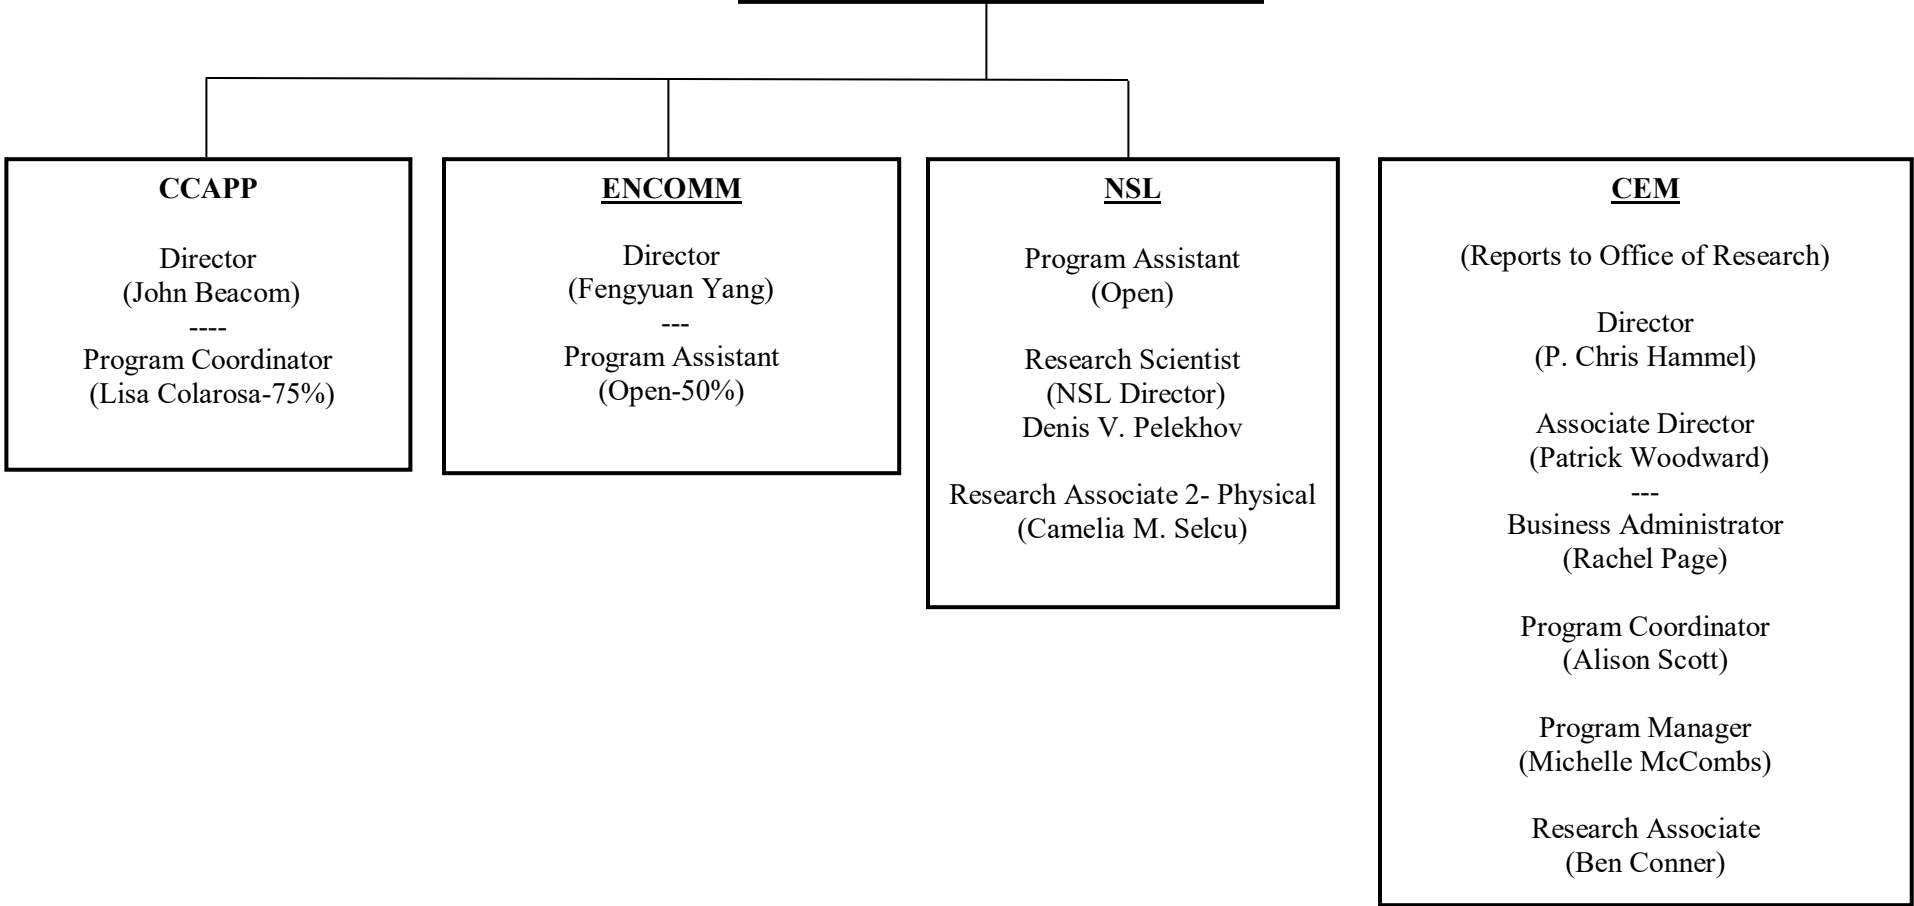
CCAPP

Director
(John Beacom)
----
Program Coordinator
(Lisa Colarosa-75%)

ENCOMM

Director
(Fengyuan Yang)
---
Program Assistant
(Open-50%)

NSL

Program Assistant
(Open)

Research Scientist
(NSL Director)
Denis V. Pelekhov

Research Associate 2- Physical
(Camelia M. Selcu)

CEM

(Reports to Office of Research)

Director
(P. Chris Hammel)

Associate Director
(Patrick Woodward)
---
Business Administrator
(Rachel Page)

Program Coordinator
(Alison Scott)

Program Manager
(Michelle McCombs)

Research Associate
(Ben Conner)